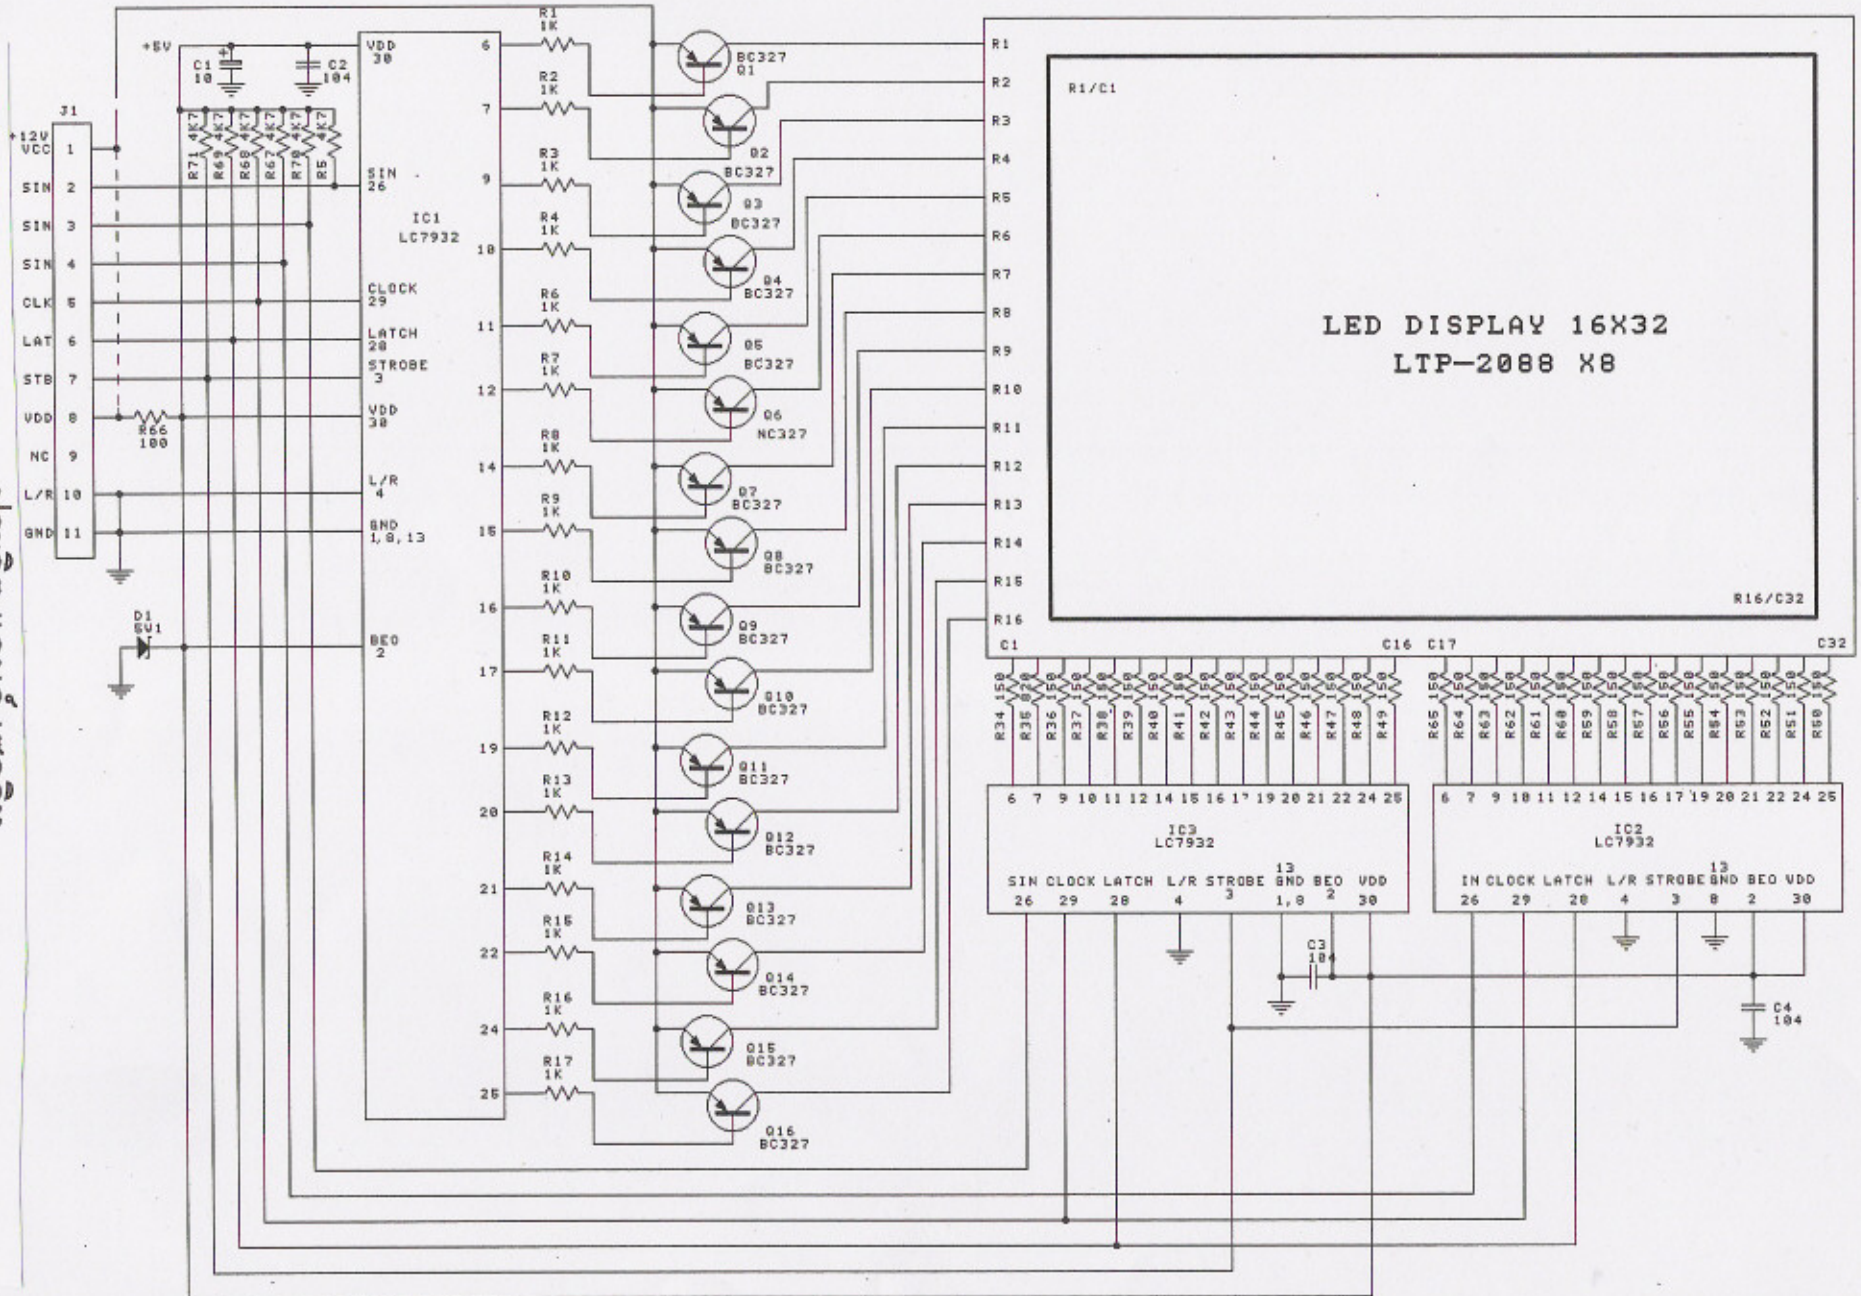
+5V
C1 10
C2 104
VDD 30
J1
+12V VCC 1
SIN 2
SIN 3
SIN 4
CLK 5
LAT 6
STB 7
VDD 8
NC 9
L/R 10
GND 11
R71 4K7
R69 4K7
R68 4K7
R67 4K7
R70 4K7
R5 4K7
R66 100
D1 5V1
SIN 26
IC1 LC7932
CLOCK 29
LATCH 28
STROBE 3
VDD 30
L/R 4
GND 1,8,13
BEO 2
6
7
9
10
11
12
14
15
16
17
19
20
21
22
24
25
R1 1K
R2 1K
R3 1K
R4 1K
R6 1K
R7 1K
R8 1K
R9 1K
R10 1K
R11 1K
R12 1K
R13 1K
R14 1K
R15 1K
R16 1K
R17 1K
BC327 Q1
Q2 BC327
Q3 BC327
Q4 BC327
Q5 BC327
Q6 NC327
Q7 BC327
Q8 BC327
Q9 BC327
Q10 BC327
Q11 BC327
Q12 BC327
Q13 BC327
Q14 BC327
Q15 BC327
Q16 BC327
R1
R2
R3
R4
R5
R6
R7
R8
R9
R10
R11
R12
R13
R14
R15
R16
R1/C1
LED DISPLAY 16X32
LTP-2088 X8
R16/C32
C1
C16
C17
C32
R34 150
R35 150
R36 150
R37 150
R38 150
R39 150
R40 150
R41 150
R42 150
R43 150
R44 150
R45 150
R46 150
R47 150
R48 150
R49 150
R65 150
R64 150
R63 150
R62 150
R61 150
R60 150
R59 150
R58 150
R57 150
R56 150
R55 150
R54 150
R53 150
R52 150
R51 150
R50 150
6 7 9 10 11 12 14 15 16 17 19 20 21 22 24 25
IC3 LC7932
SIN 26
CLOCK 29
LATCH 28
L/R 4
STROBE 3
13 GND 1,8
BEO 2
VDD 30
6 7 9 10 11 12 14 15 16 17 19 20 21 22 24 25
IC2 LC7932
IN 26
CLOCK 29
LATCH 28
L/R 4
STROBE 3
13 GND 8
BEO 2
VDD 30
C3 104
C4 104